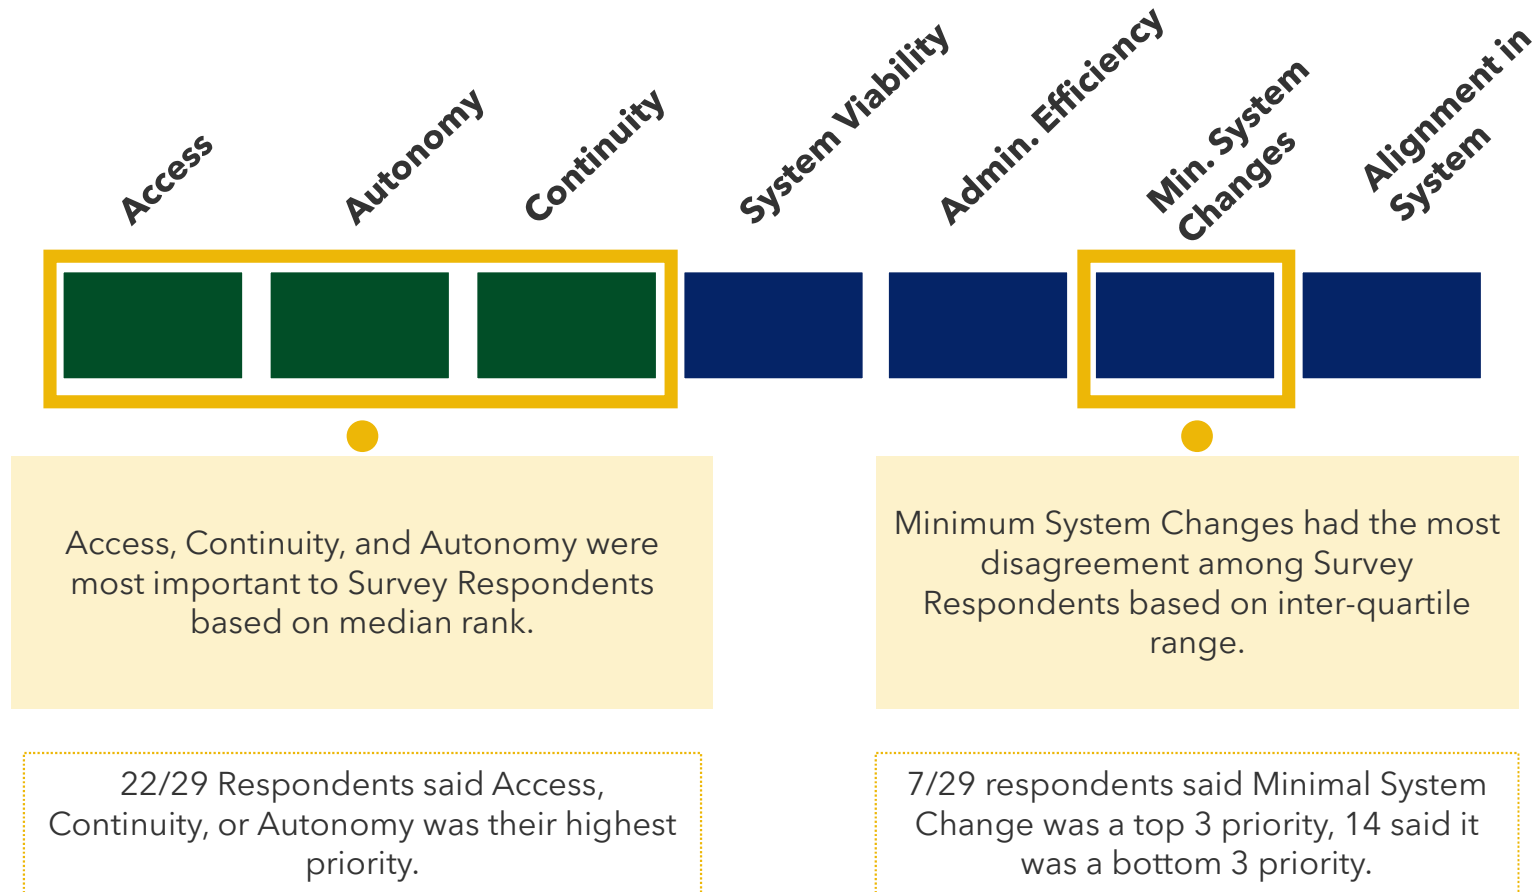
Access
Autonomy
Continuity
System Viability
Admin. Efficiency
Min. System Changes
Alignment in System

Access, Continuity, and Autonomy were most important to Survey Respondents based on median rank.

Minimum System Changes had the most disagreement among Survey Respondents based on inter-quartile range.

22/29 Respondents said Access, Continuity, or Autonomy was their highest priority.

7/29 respondents said Minimal System Change was a top 3 priority, 14 said it was a bottom 3 priority.